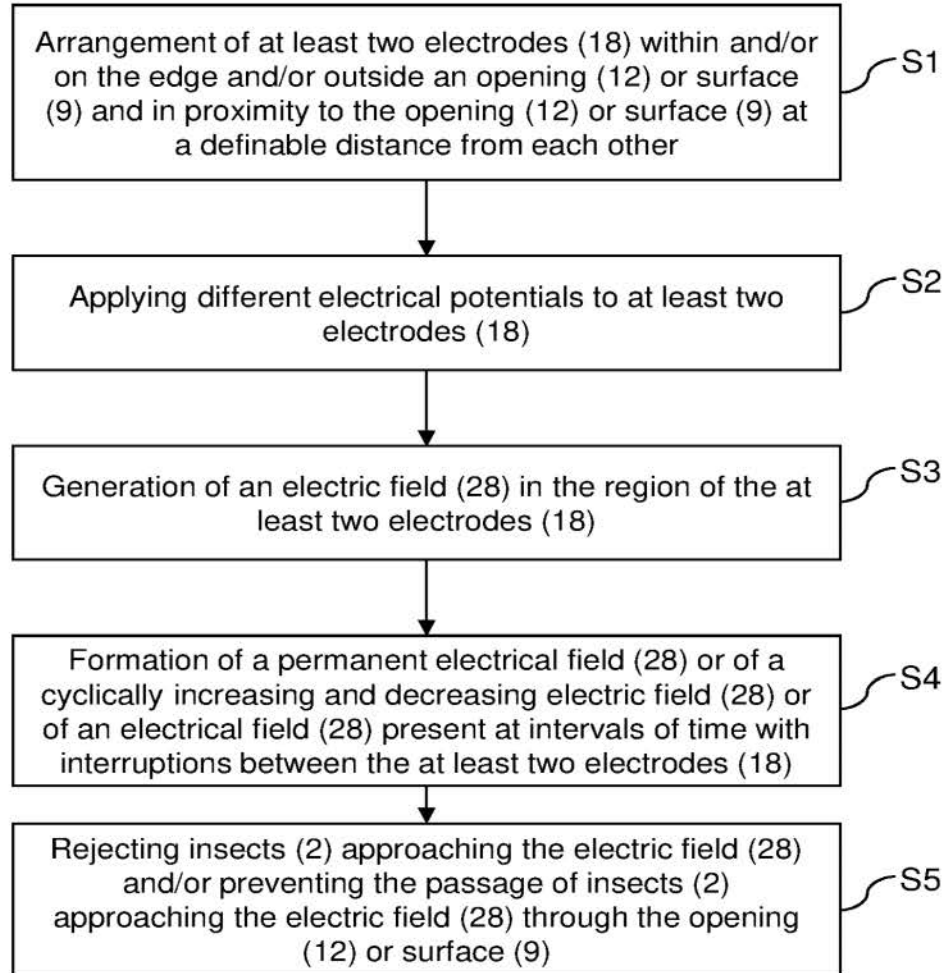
Arrangement of at least two electrodes (18) within and/or on the edge and/or outside an opening (12) or surface (9) and in proximity to the opening (12) or surface (9) at a definable distance from each other

S1

Applying different electrical potentials to at least two electrodes (18)

S2

Generation of an electric field (28) in the region of the at least two electrodes (18)

S3

Formation of a permanent electrical field (28) or of a cyclically increasing and decreasing electric field (28) or of an electrical field (28) present at intervals of time with interruptions between the at least two electrodes (18)

S4

Rejecting insects (2) approaching the electric field (28) and/or preventing the passage of insects (2) approaching the electric field (28) through the opening (12) or surface (9)

S5